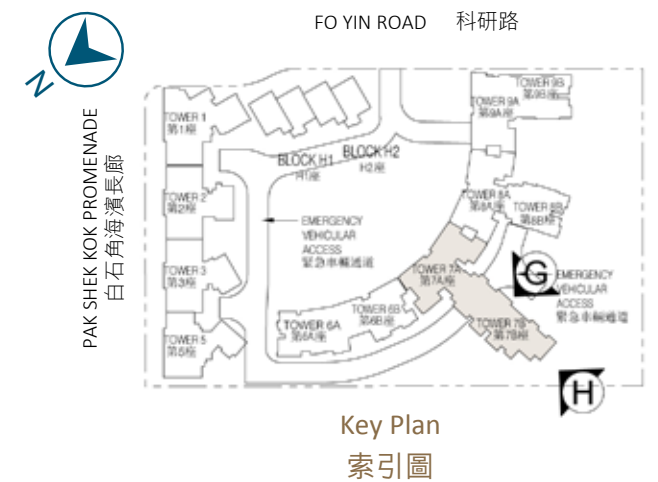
N

FO YIN ROAD 科研路

PAK SHEK KOK PROMENADE 白石角海濱長廊

TOWER 1 第1座

TOWER 2 第2座

TOWER 3 第3座

TOWER 5 第5座

BLOCK H1 H1座

BLOCK H2 H2座

EMERGENCY VEHICULAR ACCESS 緊急車輛通道

TOWER 6A 第6A座

TOWER 6B 第6B座

TOWER 7A 第7A座

TOWER 7B 第7B座

TOWER 8A 第8A座

TOWER 8B 第8B座

TOWER 9A 第9A座

TOWER 9B 第9B座

G

EMERGENCY VEHICULAR ACCESS 緊急車輛通道

H

Key Plan
索引圖